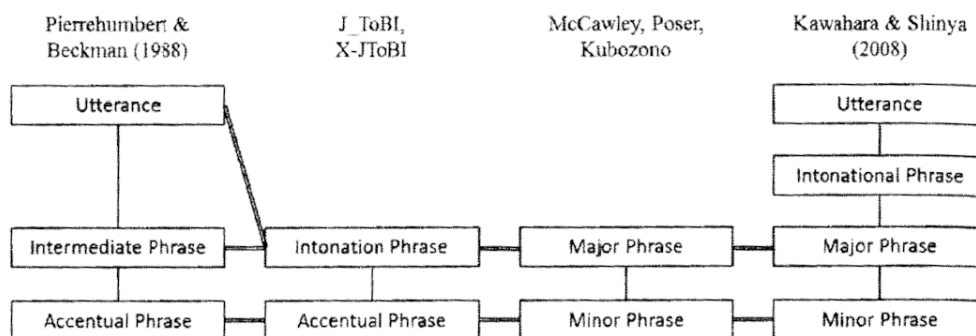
Pierrehumbert & Beckman (1988)

J_ToBI, X-JToBI

McCawley, Poser, Kubozono

Kawahara & Shinya (2008)

Utterance

Utterance

Intonational Phrase

Intermediate Phrase

Intonation Phrase

Major Phrase

Major Phrase

Accentual Phrase

Accentual Phrase

Minor Phrase

Minor Phrase